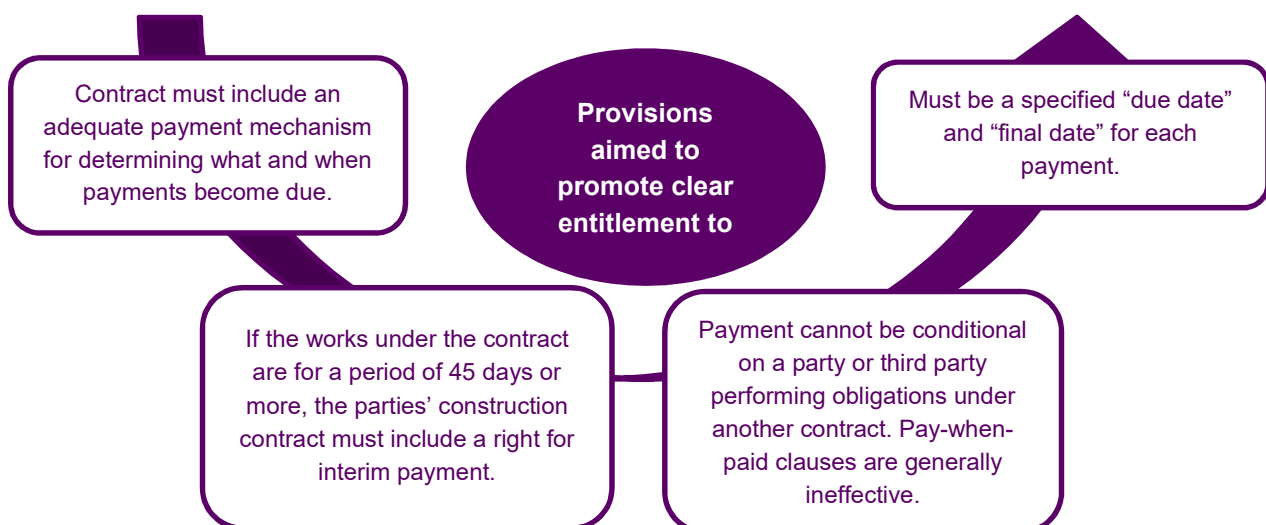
Provisions aimed to promote clear entitlement to

Contract must include an adequate payment mechanism for determining what and when payments become due.

Must be a specified “due date” and “final date” for each payment.

If the works under the contract are for a period of 45 days or more, the parties’ construction contract must include a right for interim payment.

Payment cannot be conditional on a party or third party performing obligations under another contract. Pay-when-paid clauses are generally ineffective.